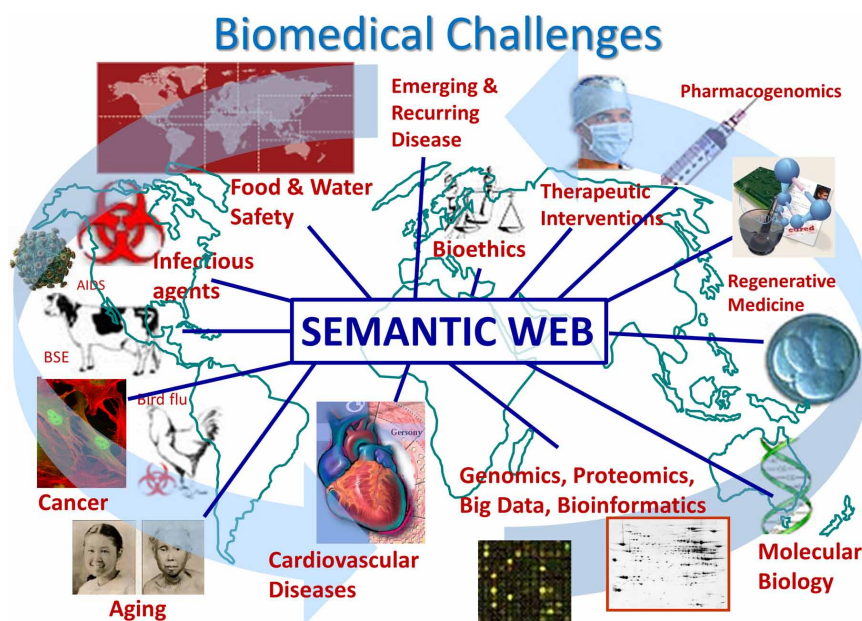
Biomedical Challenges

Emerging & Recurring Disease

Pharmacogenomics

Food & Water Safety

Therapeutic Interventions

Bioethics

Infectious agents

AIDS

Regenerative Medicine

SEMANTIC WEB

BSE

Bird flu

Gersony

Cancer

Genomics, Proteomics, Big Data, Bioinformatics

Molecular Biology

Cardiovascular Diseases

Aging